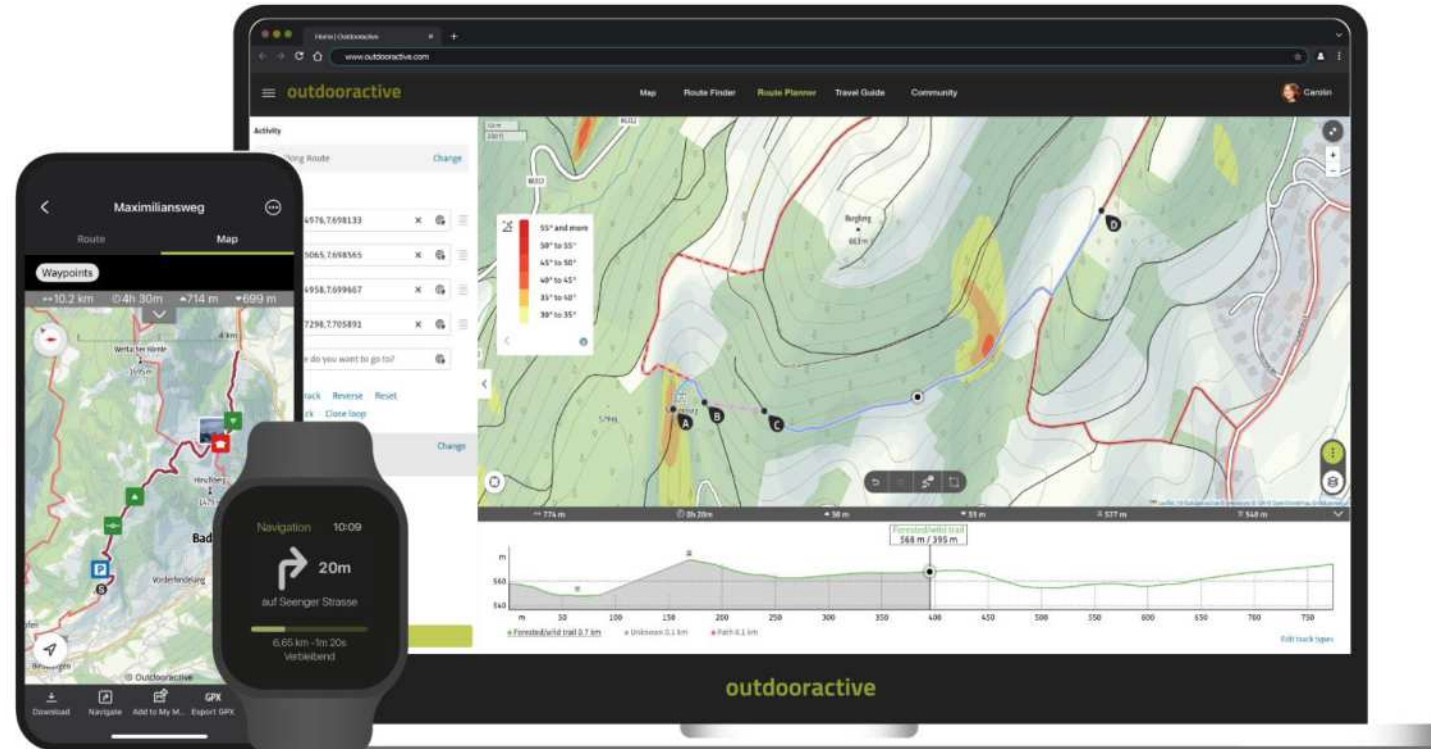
Home | Outdooractive
www.outdooractive.com
outdooractive
Map Route Finder Route Planner Travel Guide Community
Carolin
Activity
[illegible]ing Route Change
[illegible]4976,7.698133
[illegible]5065,7.698565
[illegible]4958,7.699667
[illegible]7298,7.705891
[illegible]e do you want to go to?
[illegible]rack Reverse Reset
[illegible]ck Close loop
Change
55° and more
50° to 55°
45° to 50°
40° to 45°
35° to 40°
30° to 35°
Burgberg
663 m
A B C D
774 m
0h 20m
38 m
51 m
577 m
548 m
Forested/wild trail
568 m / 395 m
m
560
540
50 100 150 200 250 300 350 400 450 500 550 600 650 700 750
Forested/wild trail 0.7 km
Unknown 0.1 km
Path 0.1 km
Edit track types
outdooractive
Maximiliansweg
Route Map
Waypoints
10.2 km 4h 30m 714 m 699 m
4 km
Wertacher Hörnle
1695 m
Hirschberg
Bad
Vorderhindelang
Outdooractive
Download Navigate Add to My M... Export GPX
GPX
Navigation 10:09
20m
auf Seenger Strasse
6.65 km · 1m 20s
Verbleibend